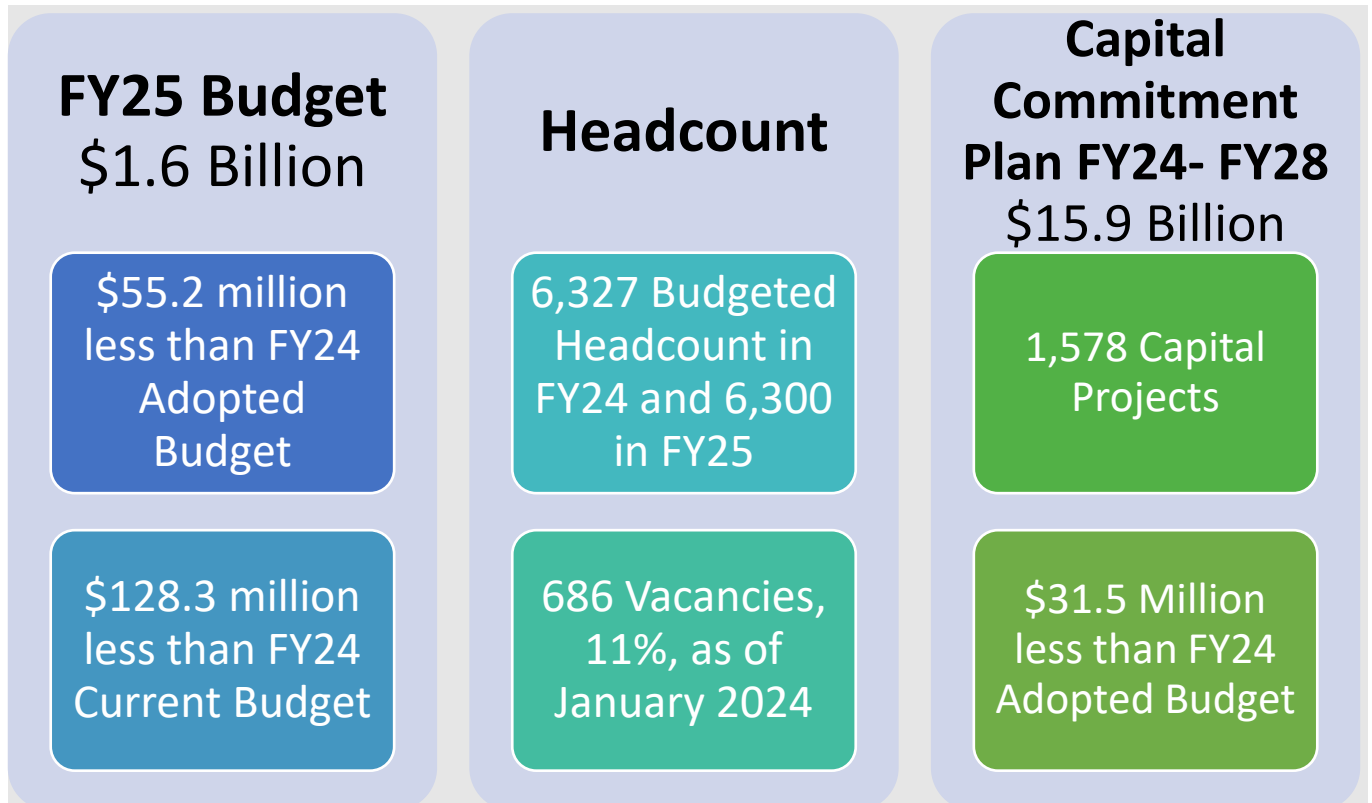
FY25 Budget
\$1.6 Billion

\$55.2 million less than FY24 Adopted Budget

\$128.3 million less than FY24 Current Budget

Headcount

6,327 Budgeted Headcount in FY24 and 6,300 in FY25

686 Vacancies, 11%, as of January 2024

Capital Commitment Plan FY24- FY28
\$15.9 Billion

1,578 Capital Projects

\$31.5 Million less than FY24 Adopted Budget